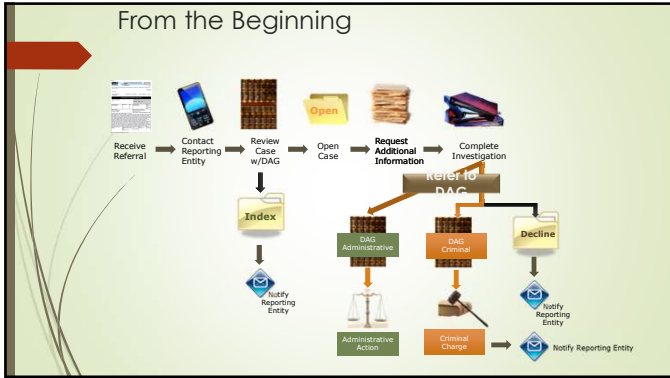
From the Beginning

Receive Referral

Contact Reporting Entity

Review Case w/DAG

Open

Open Case

Request Additional Information

Complete Investigation

Refer to DAG

Index

Notify Reporting Entity

DAG Administrative

DAG Criminal

Decline

Notify Reporting Entity

Administrative Action

Criminal Charge

Notify Reporting Entity